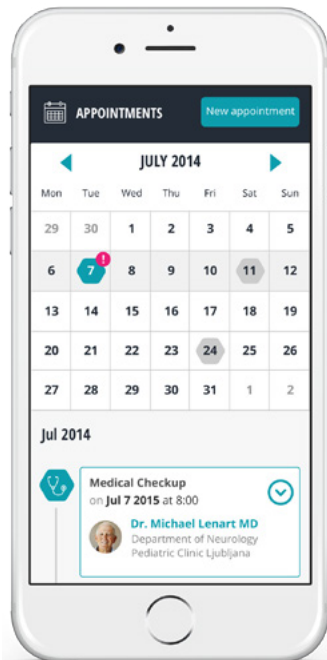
APPOINTMENTS

New appointment

JULY 2014

| Mon | Tue | Wed | Thu | Fri | Sat | Sun |
|---|---|---|---|---|---|---|
| 29 | 30 | 1 | 2 | 3 | 4 | 5 |
| 6 | 7 ! | 8 | 9 | 10 | 11 | 12 |
| 13 | 14 | 15 | 16 | 17 | 18 | 19 |
| 20 | 21 | 22 | 23 | 24 | 25 | 26 |
| 27 | 28 | 29 | 30 | 31 | 1 | 2 |

Jul 2014

Medical Checkup
on Jul 7 2015 at 8:00

Dr. Michael Lenart MD
Department of Neurology
Pediatric Clinic Ljubljana